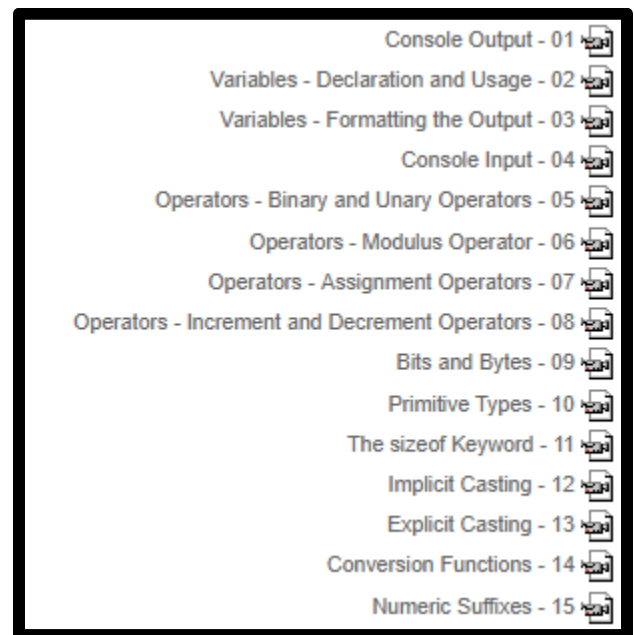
Console Output - 01
Variables - Declaration and Usage - 02
Variables - Formatting the Output - 03
Console Input - 04
Operators - Binary and Unary Operators - 05
Operators - Modulus Operator - 06
Operators - Assignment Operators - 07
Operators - Increment and Decrement Operators - 08
Bits and Bytes - 09
Primitive Types - 10
The sizeof Keyword - 11
Implicit Casting - 12
Explicit Casting - 13
Conversion Functions - 14
Numeric Suffixes - 15